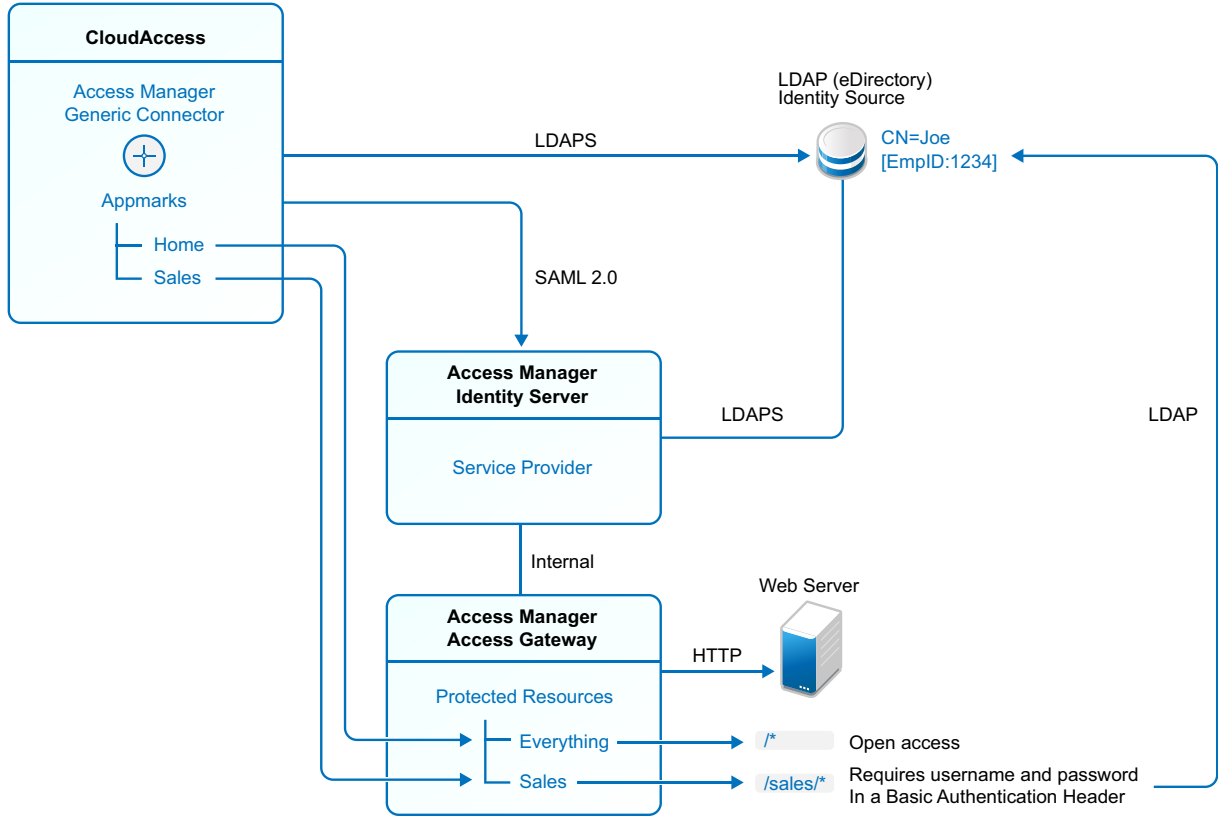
CloudAccess

Access Manager Generic Connector

Appmarks

Home

Sales

LDAPS

SAML 2.0

LDAP (eDirectory) Identity Source

CN=Joe
[EmpID:1234]

LDAP

Access Manager Identity Server

Service Provider

LDAPS

Internal

Access Manager Access Gateway

Protected Resources

Everything

Sales

Web Server

HTTP

/*

Open access

/sales/*

Requires username and password
In a Basic Authentication Header